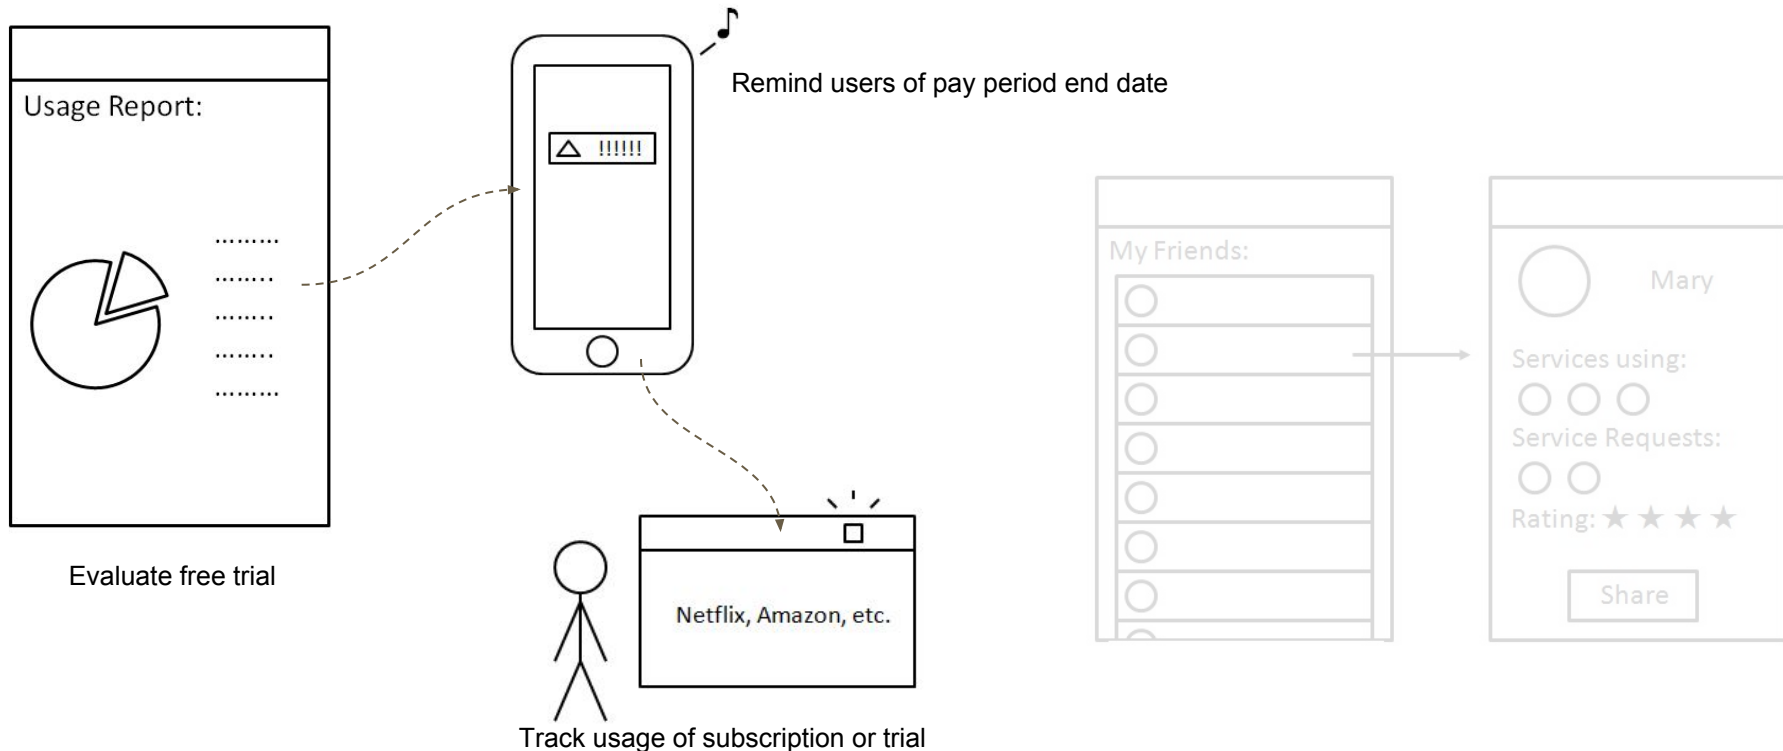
Usage Report:

.........
........
........
........
.........

Evaluate free trial

!!!!!!

Remind users of pay period end date

Netflix, Amazon, etc.

Track usage of subscription or trial

My Friends:

Mary

Services using:

Service Requests:

Rating: ★ ★ ★ ★

Share